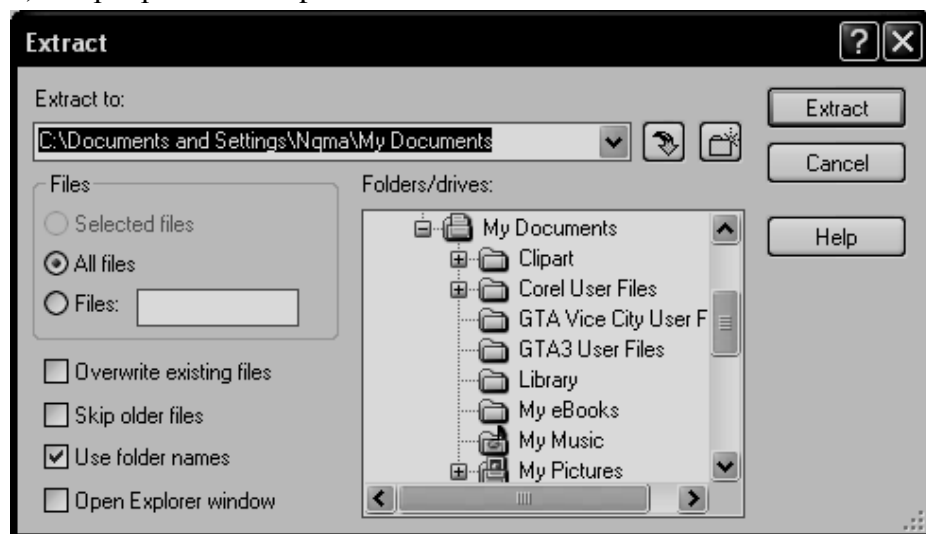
Extract

Extract to:

C:\Documents and Settings\Nqma\My Documents

Extract

Cancel

Help

Files

Selected files

All files

Files:

Folders/drives:

My Documents

Clipart

Corel User Files

GTA Vice City User F

GTA3 User Files

Library

My eBooks

My Music

My Pictures

Overwrite existing files

Skip older files

Use folder names

Open Explorer window